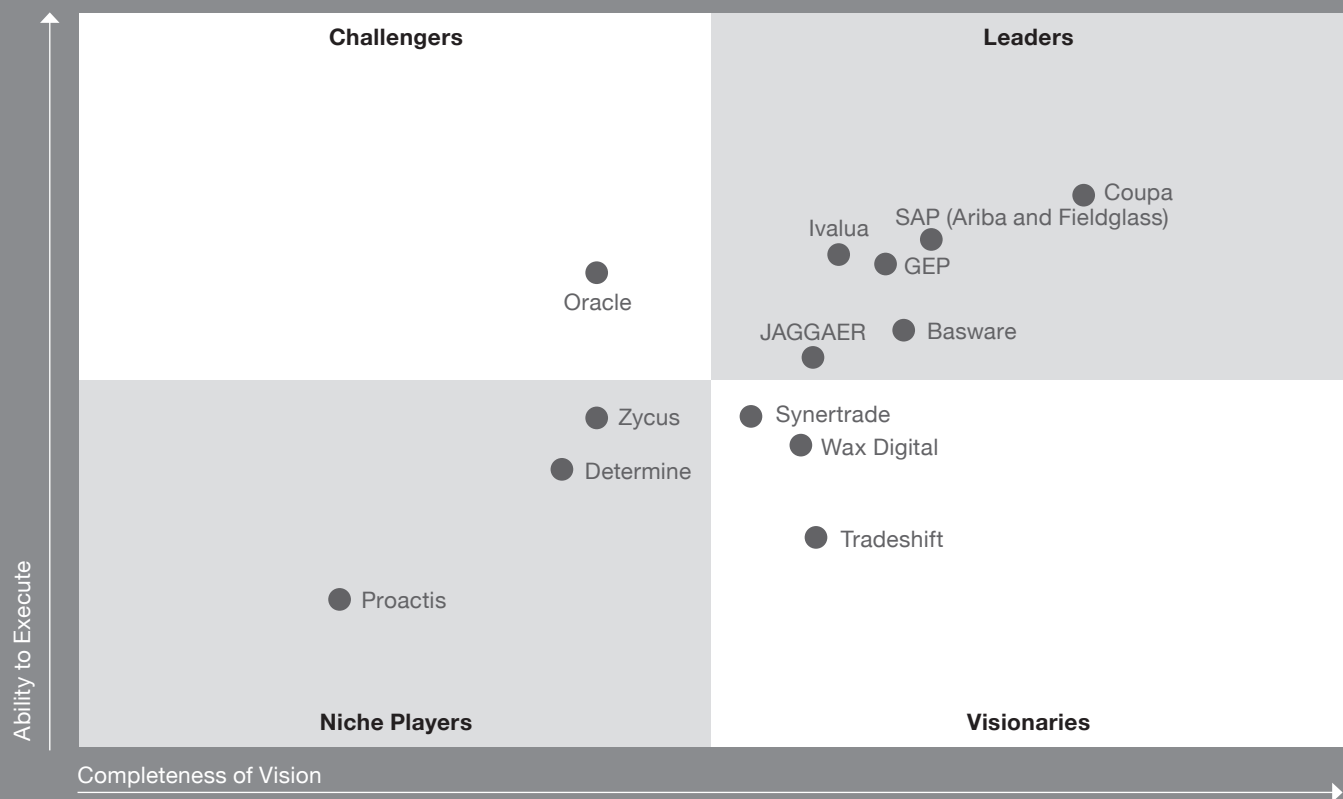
Challengers

Leaders

Coupa

SAP (Ariba and Fieldglass)

Ivalua

GEP

Oracle

JAGGAER

Basware

Zycus

Synertrade

Wax Digital

Determine

Tradeshift

Proactis

Ability to Execute

Niche Players

Visionaries

Completeness of Vision